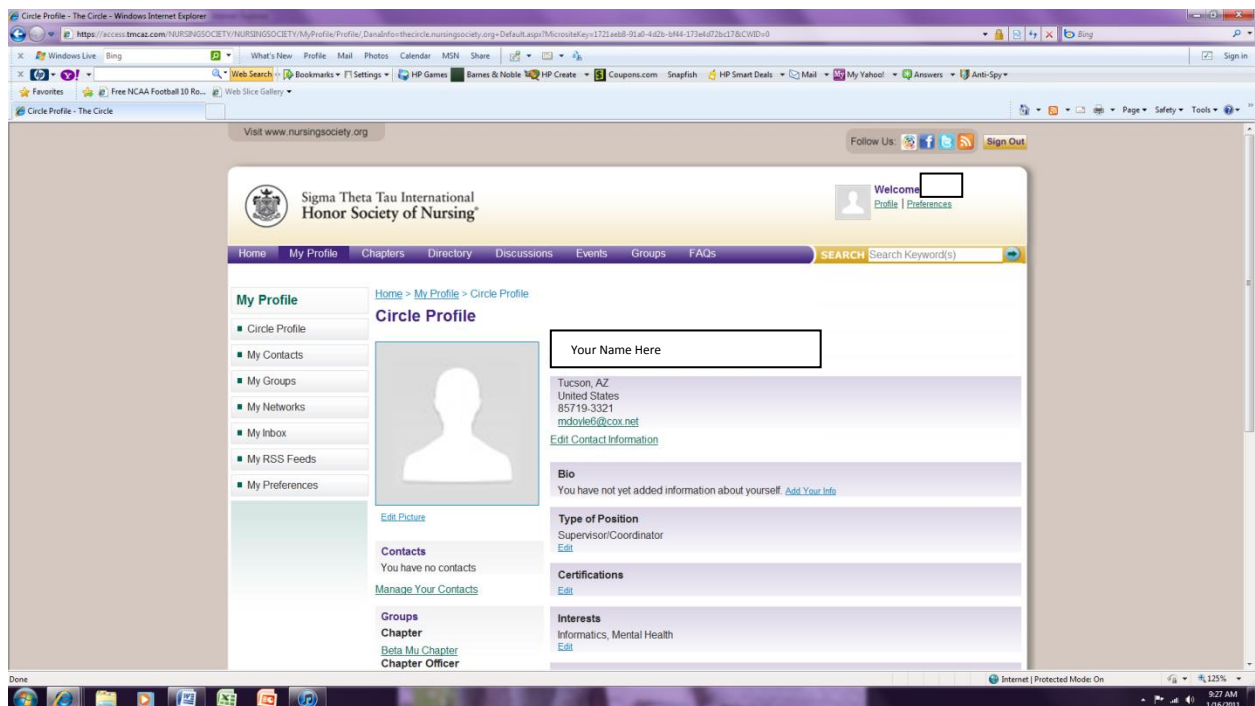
Circle Profile - The Circle - Windows Internet Explorer

https://access.tmcaz.com/NURSINGSOCIETY/NURSINGSOCIETY/MyProfile/Profile/_DanaInfo=thecircle.nursingsociety.org+Default.aspx?MicrositeKey=1721aeb8-91a0-4d2b-bf44-173e4d72bc17&CWID=0

Bing

Windows Live Bing What's New Profile Mail Photos Calendar MSN Share

Sign in

Web Search Bookmarks Settings HP Games Barnes & Noble HP Create Coupons.com Snapfish HP Smart Deals Mail My Yahoo! Answers Anti-Spy

Favorites Free NCAA Football 10 Ro... Web Slice Gallery

Circle Profile - The Circle

Page Safety Tools

Visit www.nursingsociety.org

Follow Us: Sign Out

Sigma Theta Tau International
Honor Society of Nursing®

Welcome
Profile | Preferences

Home My Profile Chapters Directory Discussions Events Groups FAQs SEARCH Search Keyword(s)

My Profile
Circle Profile
My Contacts
My Groups
My Networks
My Inbox
My RSS Feeds
My Preferences

Home > My Profile > Circle Profile
Circle Profile

Your Name Here

Tucson, AZ
United States
85719-3321
mdoyle6@cox.net
Edit Contact Information

Edit Picture

Contacts
You have no contacts
Manage Your Contacts

Groups
Chapter
Beta Mu Chapter
Chapter Officer

Bio
You have not yet added information about yourself. Add Your Info

Type of Position
Supervisor/Coordinator
Edit

Certifications
Edit

Interests
Informatics, Mental Health
Edit

Done
Internet | Protected Mode: On
125%
9:27 AM
1/16/2011